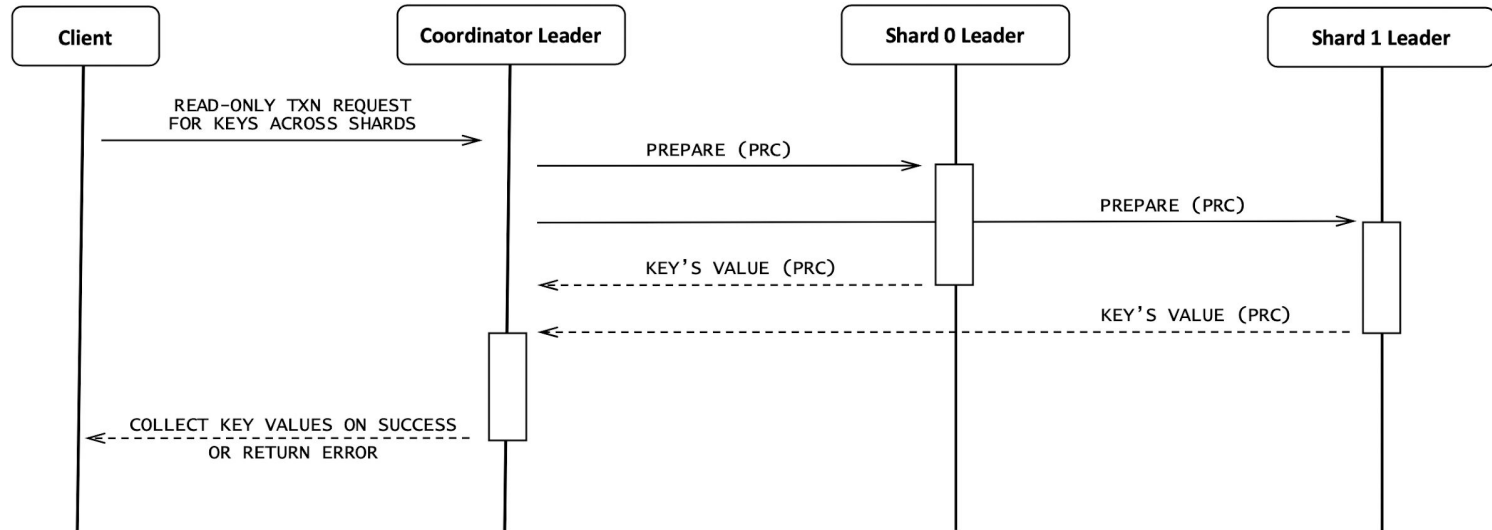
Client

Coordinator Leader

Shard 0 Leader

Shard 1 Leader

READ-ONLY TXN REQUEST FOR KEYS ACROSS SHARDS

PREPARE (PRC)

PREPARE (PRC)

KEY'S VALUE (PRC)

KEY'S VALUE (PRC)

COLLECT KEY VALUES ON SUCCESS OR RETURN ERROR